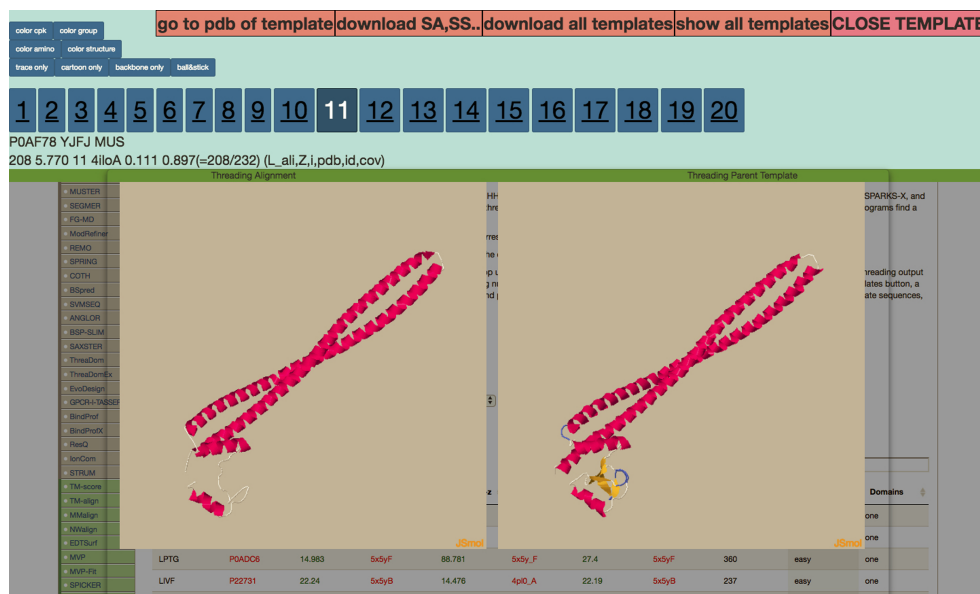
color cpk color group
color amino color structure
trace only cartoon only backbone only ball&stick

go to pdb of template | download SA,SS.. | download all templates | show all templates | CLOSE TEMPLATE

1 2 3 4 5 6 7 8 9 10 11 12 13 14 15 16 17 18 19 20

P0AF78 YJFJ MUS
208 5.770 11 4iloA 0.111 0.897(=208/232) (L_ali,Z,i,pdb,id,cov)

Threading Alignment

Threading Parent Template

MUSTER
SEGMER
FG-MD
ModRefiner
REMO
SPRING
COTH
BSpred
SVMSEQ
ANGLOR
BSP-SLIM
SAXSTER
ThreaDom
ThreaDomEx
EvoDesign
GPCR-I-TASSER
BindProf
BindProfX
ResQ
IonCom
STRUM
TM-score
TM-align
MMalign
NWalign
EDTSurf
MVP
MVP-Fit
SPICKER

SPARKS-X, and
ograms find a

hreading output
lates button, a
ate sequences,

JSmol
JSmol

z
Domains
one
one

| LPTG | P0ADC6 | 14.983 | 5x5yF | 88.781 | 5x5y_F | 27.4 | 5x5yF | 360 | easy | one |
|---|---|---|---|---|---|---|---|---|---|---|
| LIVF | P22731 | 22.24 | 5x5yB | 14.476 | 4pl0_A | 22.19 | 5x5yB | 237 | easy | one |